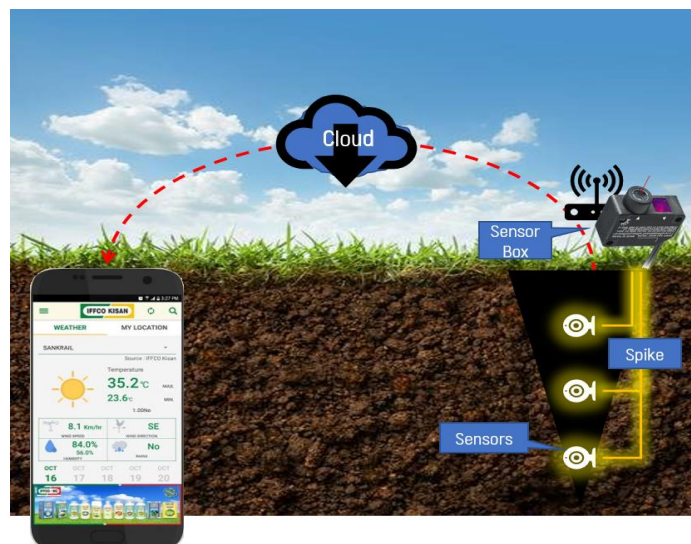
Cloud

Sensor Box

Spike

Sensors

3:27 PM

IFFCO KISAN

WEATHER

MY LOCATION

SANKRAIL

Source : IFFCO Kisan

Temperature

35.2°C MAX

23.6°C MIN

1.00No

8.1 Km/hr

WIND SPEED

SE

WIND DIRECTION

84.0%

56.0%

HUMIDITY

No

RAINS

OCT 16

OCT 17

OCT 18

OCT 19

OCT 20